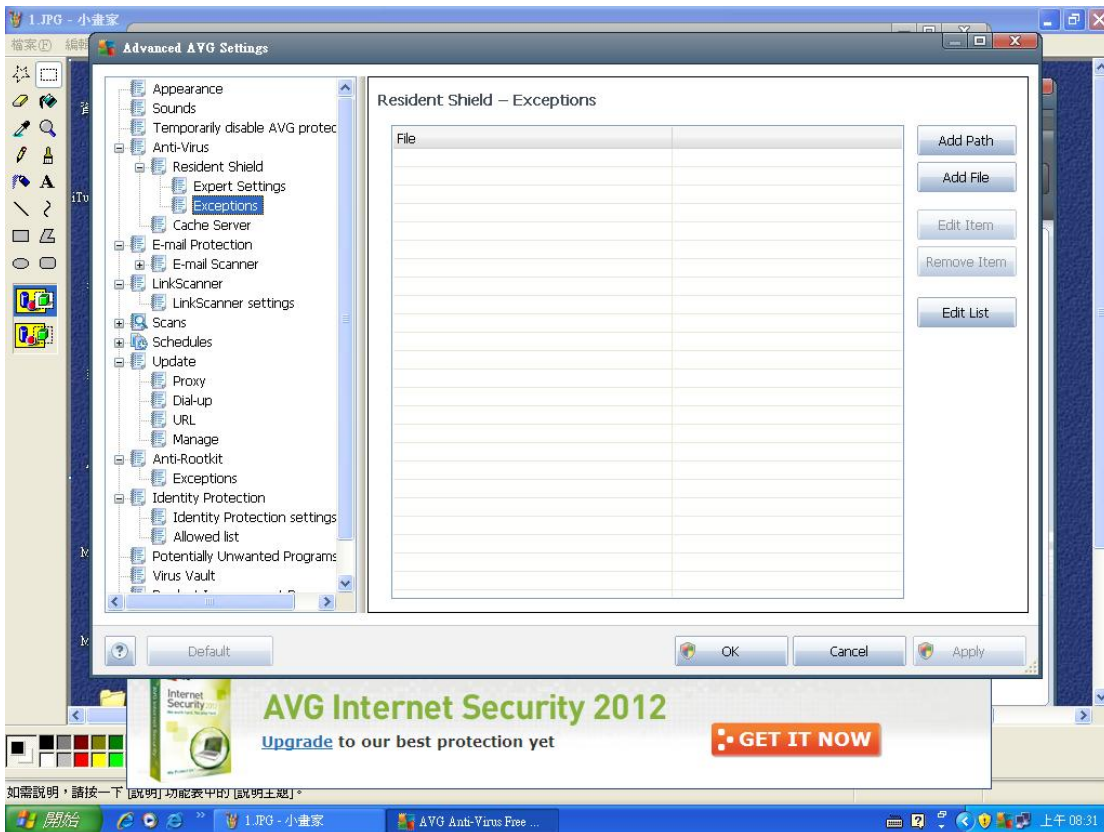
1.JPG - 小畫家

檔案(F) 編輯

Advanced AVG Settings

Appearance
Sounds
Temporarily disable AVG protec
Anti-Virus
Resident Shield
Expert Settings
Exceptions
Cache Server
E-mail Protection
E-mail Scanner
LinkScanner
LinkScanner settings
Scans
Schedules
Update
Proxy
Dial-up
URL
Manage
Anti-Rootkit
Exceptions
Identity Protection
Identity Protection settings
Allowed list
Potentially Unwanted Programs
Virus Vault
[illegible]

Resident Shield – Exceptions

| File | |
|---|---|

Add Path
Add File
Edit Item
Remove Item
Edit List

Default
OK
Cancel
Apply

Internet Security
AVG Internet Security 2012
Upgrade to our best protection yet
GET IT NOW

如需說明，請按一下 [說明] 功能表中的 [說明主題]。

開始
1.JPG - 小畫家
AVG Anti-Virus Free ...
上午 08:31